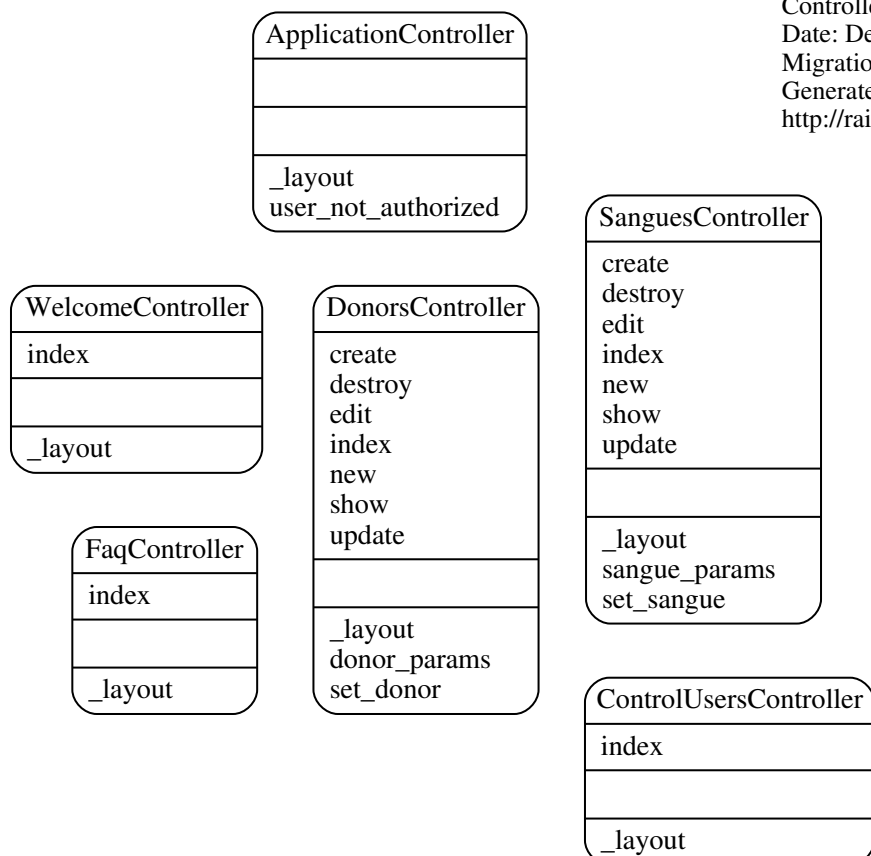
Controlle
Date: De
Migratio
Generate
http://rai

ApplicationController

_layout
user_not_authorized

SanguesController
create
destroy
edit
index
new
show
update

_layout
sangue_params
set_sangue

WelcomeController
index

_layout

DonorsController
create
destroy
edit
index
new
show
update

_layout
donor_params
set_donor

FaqController
index

_layout

ControlUsersController
index

_layout